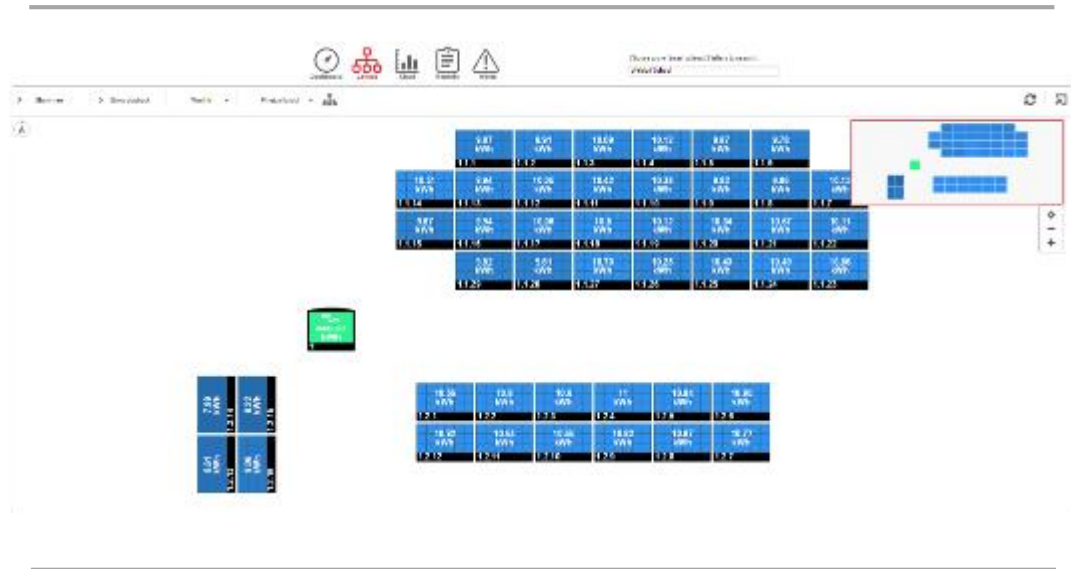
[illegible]

9.87 kWh
9.91 kWh
10.09 kWh
10.12 kWh
9.87 kWh
9.70 kWh

10.12 kWh
9.94 kWh
10.36 kWh
10.42 kWh
10.38 kWh
9.62 kWh
9.86 kWh
10.13 kWh

9.97 kWh
9.94 kWh
10.36 kWh
10.8 kWh
10.12 kWh
10.34 kWh
10.47 kWh
10.11 kWh

9.82 kWh
9.91 kWh
10.13 kWh
10.25 kWh
10.43 kWh
10.43 kWh
10.06 kWh

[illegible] kWh

7.90 kWh
9.92 kWh
9.91 kWh
9.96 kWh

10.39 kWh
10.8 kWh
10.8 kWh
11 kWh
10.61 kWh
10.35 kWh

10.32 kWh
10.53 kWh
10.56 kWh
10.62 kWh
10.67 kWh
10.77 kWh